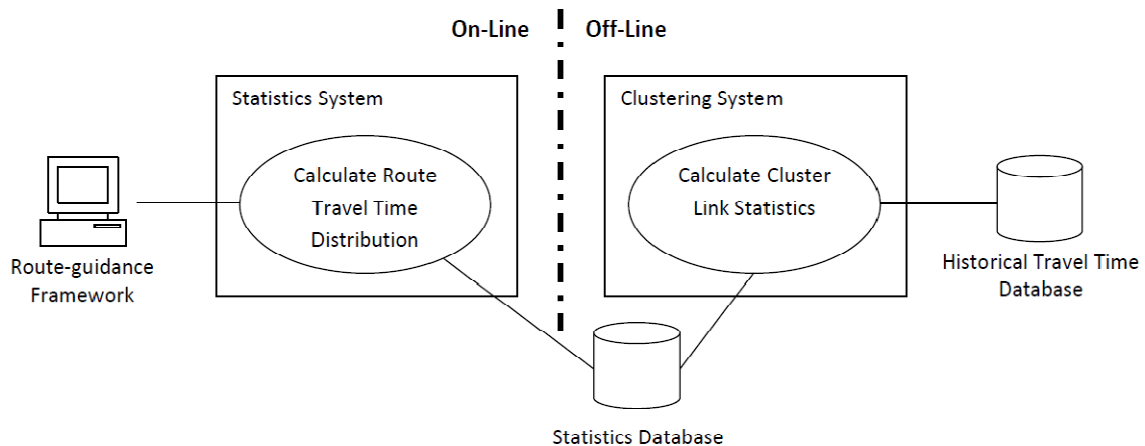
On-Line
Off-Line

Statistics System
Calculate Route Travel Time Distribution

Clustering System
Calculate Cluster Link Statistics

Route-guidance Framework

Historical Travel Time Database

Statistics Database